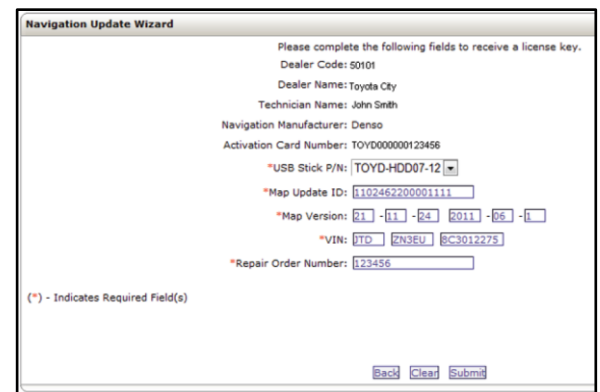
Navigation Update Wizard

Please complete the following fields to receive a license key.

Dealer Code: 50101

Dealer Name: Toyota City

Technician Name: John Smith

Navigation Manufacturer: Denso

Activation Card Number: TOYD000000123456

*USB Stick P/N: TOYD-HDD07-12

*Map Update ID: 1102462200001111

*Map Version: 21 - 11 - 24 2011 - 06 - 1

*VIN: JTD ZN3EU 8C3012275

*Repair Order Number: 123456

(*) - Indicates Required Field(s)

Back Clear Submit